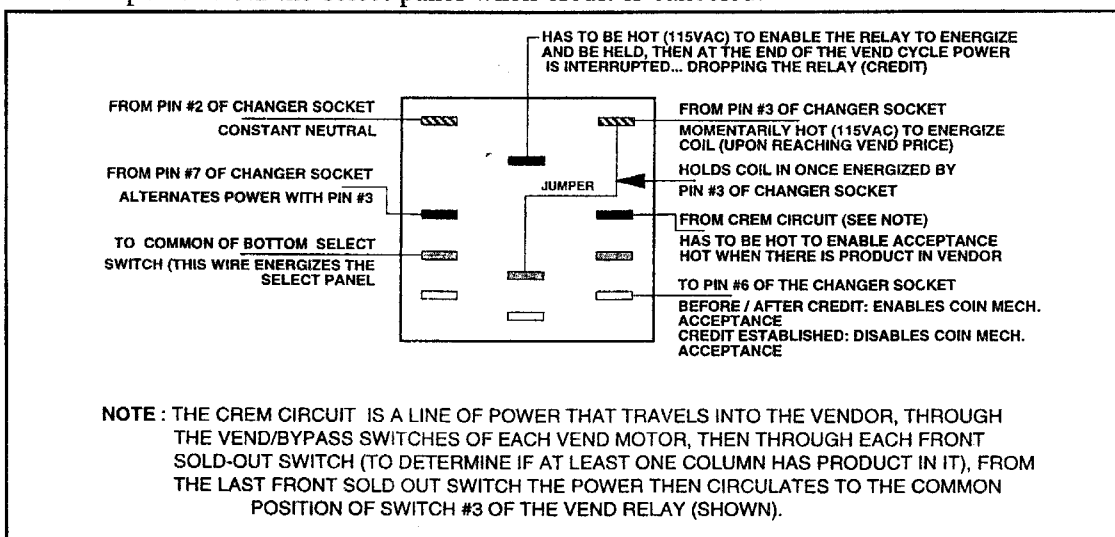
HAS TO BE HOT (115VAC) TO ENABLE THE RELAY TO ENERGIZE AND BE HELD, THEN AT THE END OF THE VEND CYCLE POWER IS INTERRUPTED... DROPPING THE RELAY (CREDIT)

FROM PIN #2 OF CHANGER SOCKET
CONSTANT NEUTRAL

FROM PIN #3 OF CHANGER SOCKET
MOMENTARILY HOT (115VAC) TO ENERGIZE COIL (UPON REACHING VEND PRICE)

HOLDS COIL IN ONCE ENERGIZED BY PIN #3 OF CHANGER SOCKET

FROM PIN #7 OF CHANGER SOCKET
ALTERNATES POWER WITH PIN #3

JUMPER

FROM CREM CIRCUIT (SEE NOTE)
HAS TO BE HOT TO ENABLE ACCEPTANCE HOT WHEN THERE IS PRODUCT IN VENDOR

TO COMMON OF BOTTOM SELECT SWITCH (THIS WIRE ENERGIZES THE SELECT PANEL

TO PIN #6 OF THE CHANGER SOCKET
BEFORE / AFTER CREDIT: ENABLES COIN MECH. ACCEPTANCE
CREDIT ESTABLISHED: DISABLES COIN MECH. ACCEPTANCE

NOTE : THE CREM CIRCUIT IS A LINE OF POWER THAT TRAVELS INTO THE VENDOR, THROUGH THE VEND/BYPASS SWITCHES OF EACH VEND MOTOR, THEN THROUGH EACH FRONT SOLD-OUT SWITCH (TO DETERMINE IF AT LEAST ONE COLUMN HAS PRODUCT IN IT), FROM THE LAST FRONT SOLD OUT SWITCH THE POWER THEN CIRCULATES TO THE COMMON POSITION OF SWITCH #3 OF THE VEND RELAY (SHOWN).